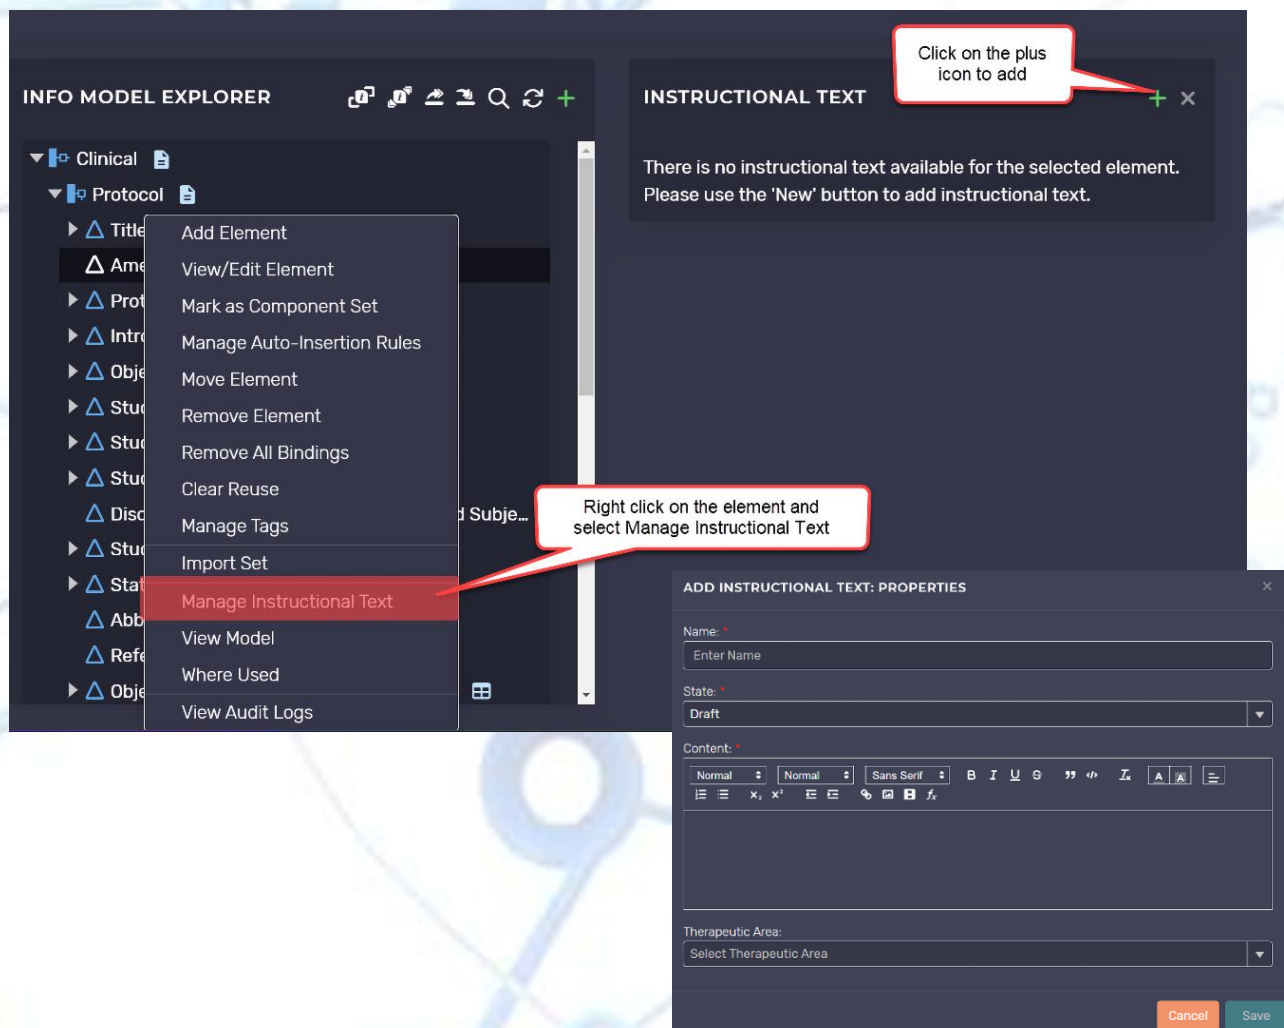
INFO MODEL EXPLORER

Clinical
Protocol
Title
Ame
Prot
Intr
Obje
Stu
Stu
Stu
Disc
Stu
Stat
Abb
Refe
Obje

Add Element
View/Edit Element
Mark as Component Set
Manage Auto-Insertion Rules
Move Element
Remove Element
Remove All Bindings
Clear Reuse
Manage Tags
Import Set
Manage Instructional Text
View Model
Where Used
View Audit Logs

d Subje...

Right click on the element and select Manage Instructional Text

INSTRUCTIONAL TEXT

Click on the plus icon to add

There is no instructional text available for the selected element. Please use the 'New' button to add instructional text.

ADD INSTRUCTIONAL TEXT: PROPERTIES

Name: *
Enter Name

State: *
Draft

Content: *
Normal Normal Sans Serif

Therapeutic Area:
Select Therapeutic Area

Cancel Save